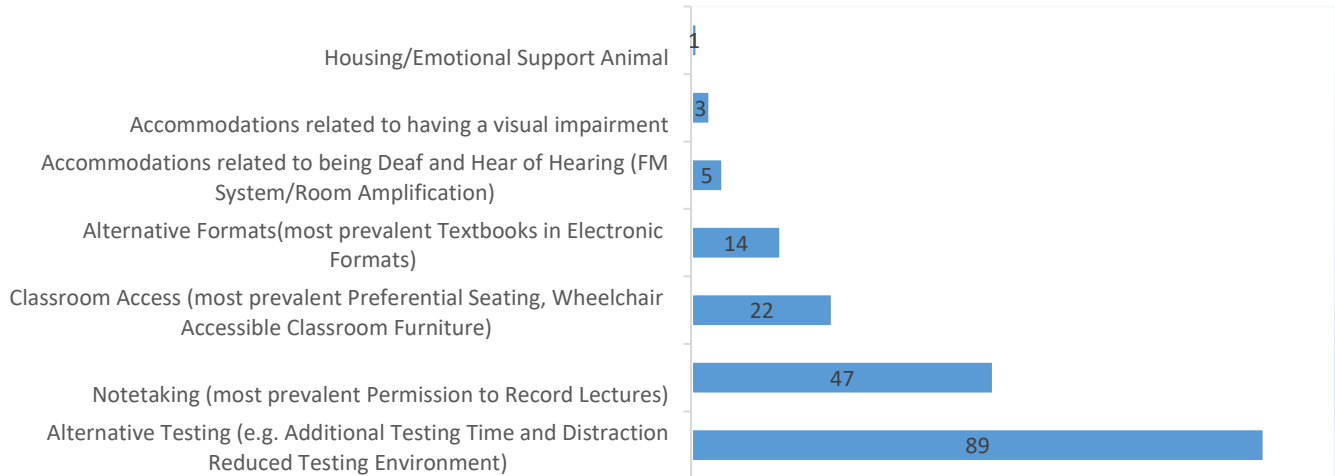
Housing/Emotional Support Animal
1

Accommodations related to having a visual impairment
3

Accommodations related to being Deaf and Hear of Hearing (FM System/Room Amplification)
5

Alternative Formats(most prevalent Textbooks in Electronic Formats)
14

Classroom Access (most prevalent Preferential Seating, Wheelchair Accessible Classroom Furniture)
22

Notetaking (most prevalent Permission to Record Lectures)
47

Alternative Testing (e.g. Additional Testing Time and Distraction Reduced Testing Environment)
89